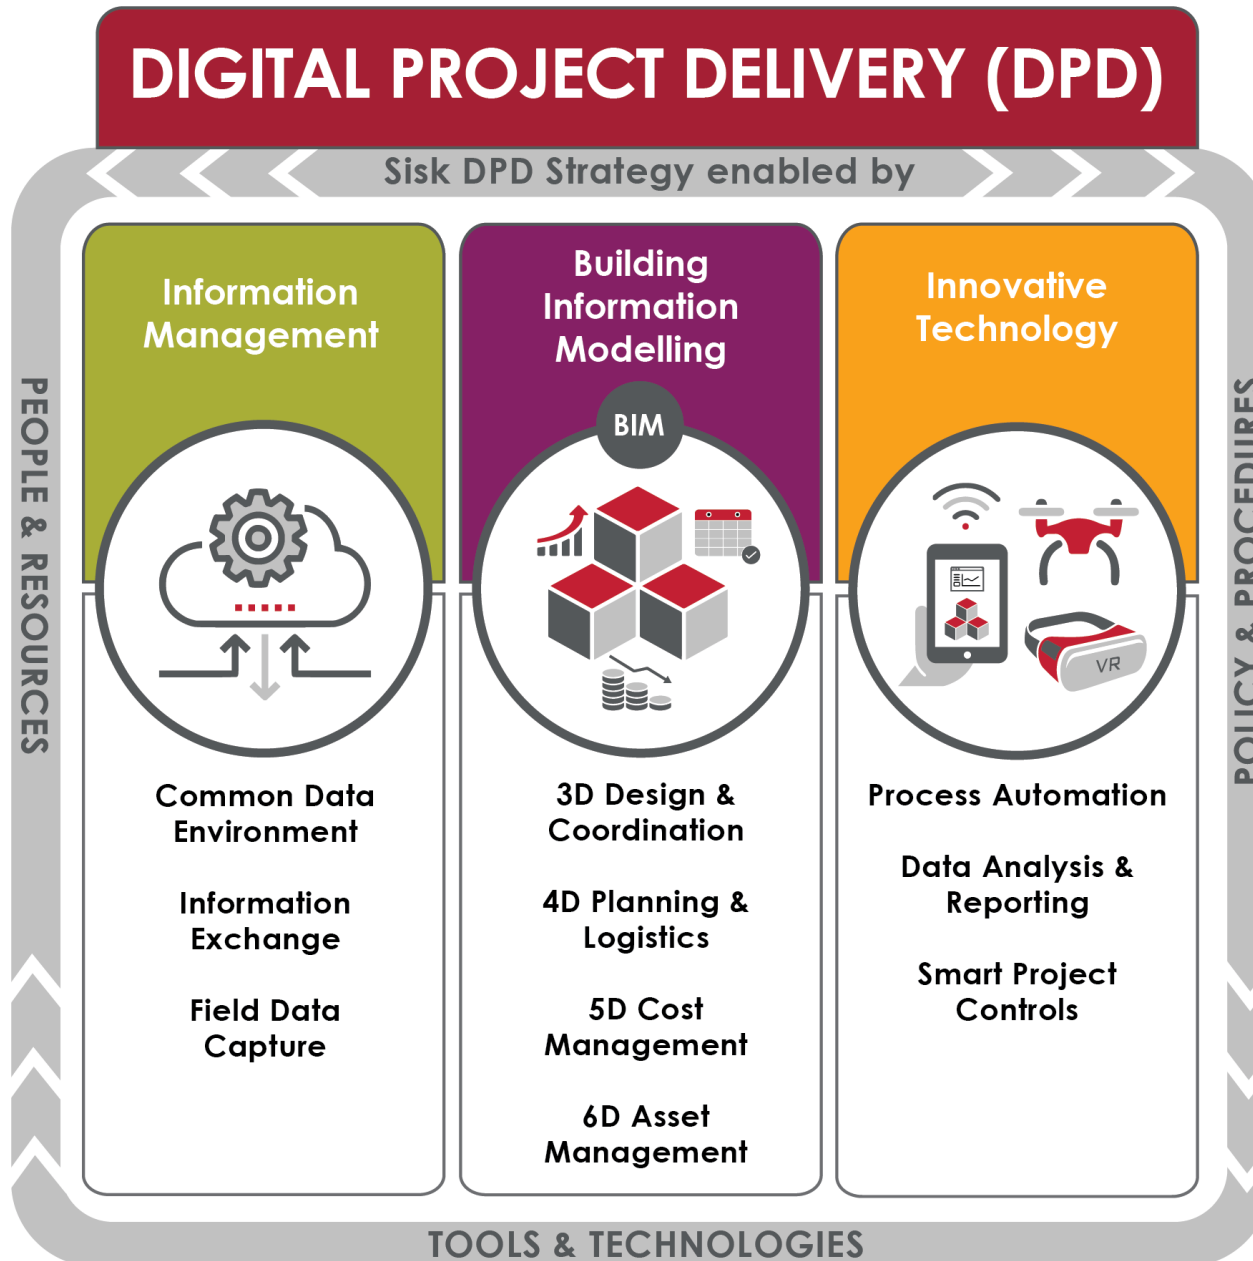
DIGITAL PROJECT DELIVERY (DPD)

Sisk DPD Strategy enabled by

PEOPLE & RESOURCES

Information Management

Common Data Environment

Information Exchange

Field Data Capture

Building Information Modelling

BIM

3D Design & Coordination

4D Planning & Logistics

5D Cost Management

6D Asset Management

Innovative Technology

VR

Process Automation

Data Analysis & Reporting

Smart Project Controls

POLICY & PROCEDURES

TOOLS & TECHNOLOGIES